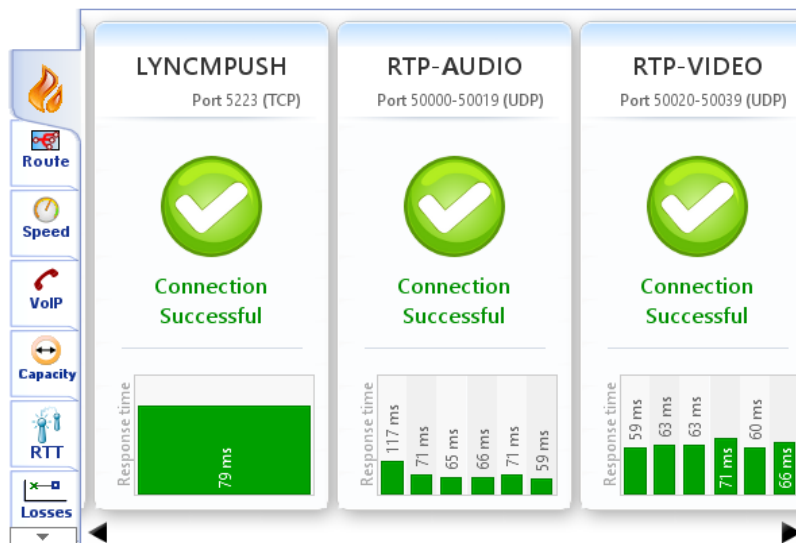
Route
Speed
VoIP
Capacity
RTT
Losses

LYNCMPUSH
Port 5223 (TCP)
Connection Successful
Response time
79 ms

RTP-AUDIO
Port 50000-50019 (UDP)
Connection Successful
Response time
117 ms
71 ms
65 ms
66 ms
71 ms
59 ms

RTP-VIDEO
Port 50020-50039 (UDP)
Connection Successful
Response time
59 ms
63 ms
63 ms
71 ms
60 ms
66 ms